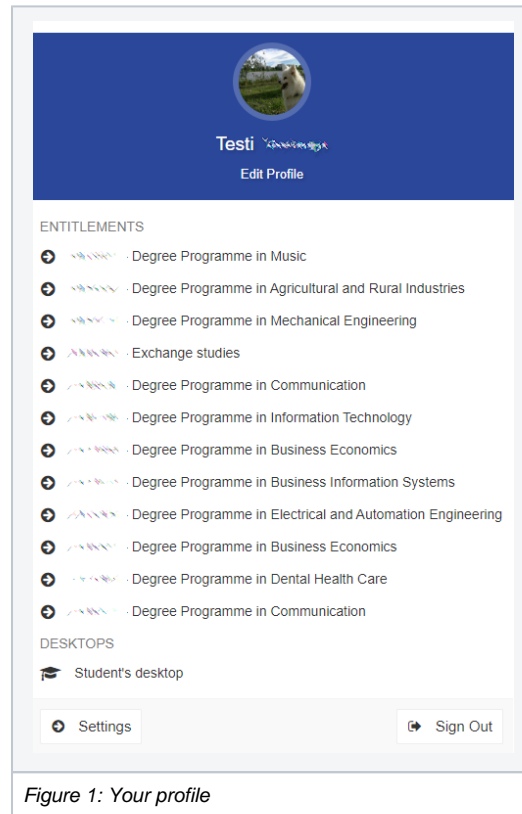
Testi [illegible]

Edit Profile

ENTITLEMENTS

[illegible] · Degree Programme in Music

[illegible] · Degree Programme in Agricultural and Rural Industries

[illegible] · Degree Programme in Mechanical Engineering

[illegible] · Exchange studies

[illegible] · Degree Programme in Communication

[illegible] · Degree Programme in Information Technology

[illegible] · Degree Programme in Business Economics

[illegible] · Degree Programme in Business Information Systems

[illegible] · Degree Programme in Electrical and Automation Engineering

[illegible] · Degree Programme in Business Economics

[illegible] · Degree Programme in Dental Health Care

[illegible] · Degree Programme in Communication

DESKTOPS

Student's desktop

Settings

Sign Out

Figure 1: Your profile